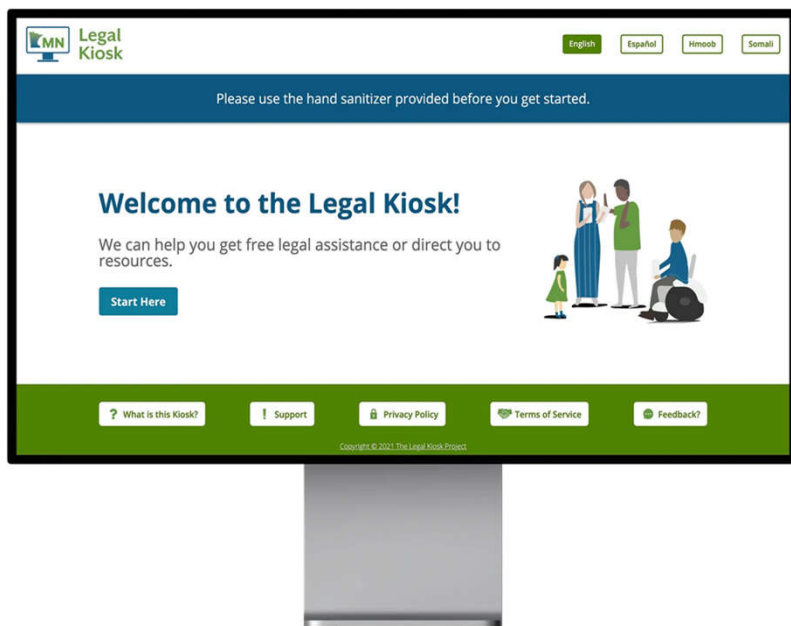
MN Legal Kiosk

English Español Hmoob Somali

Please use the hand sanitizer provided before you get started.

Welcome to the Legal Kiosk!

We can help you get free legal assistance or direct you to resources.

Start Here

? What is this Kiosk?
! Support
Privacy Policy
Terms of Service
Feedback?

Copyright © 2021 The Legal Kiosk Project